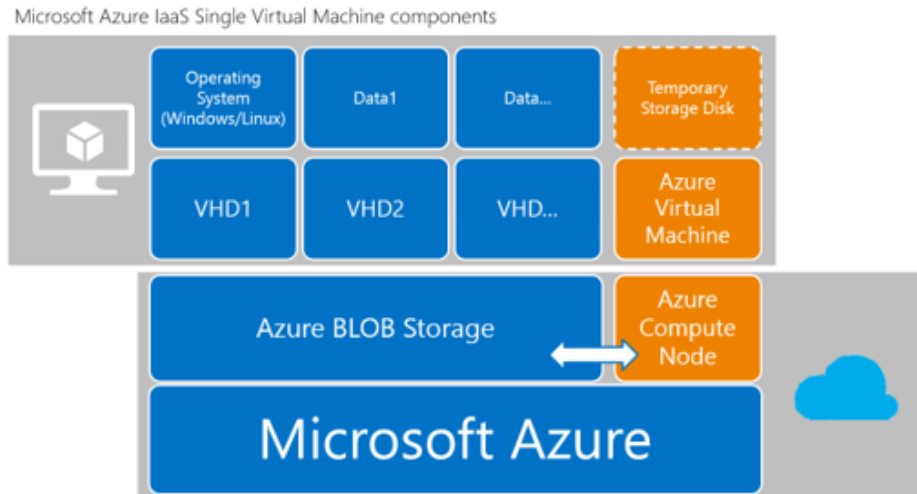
Microsoft Azure IaaS Single Virtual Machine components

Operating System (Windows/Linux)

Data1

Data...

Temporary Storage Disk

VHD1

VHD2

VHD...

Azure Virtual Machine

Azure BLOB Storage

Azure Compute Node

Microsoft Azure